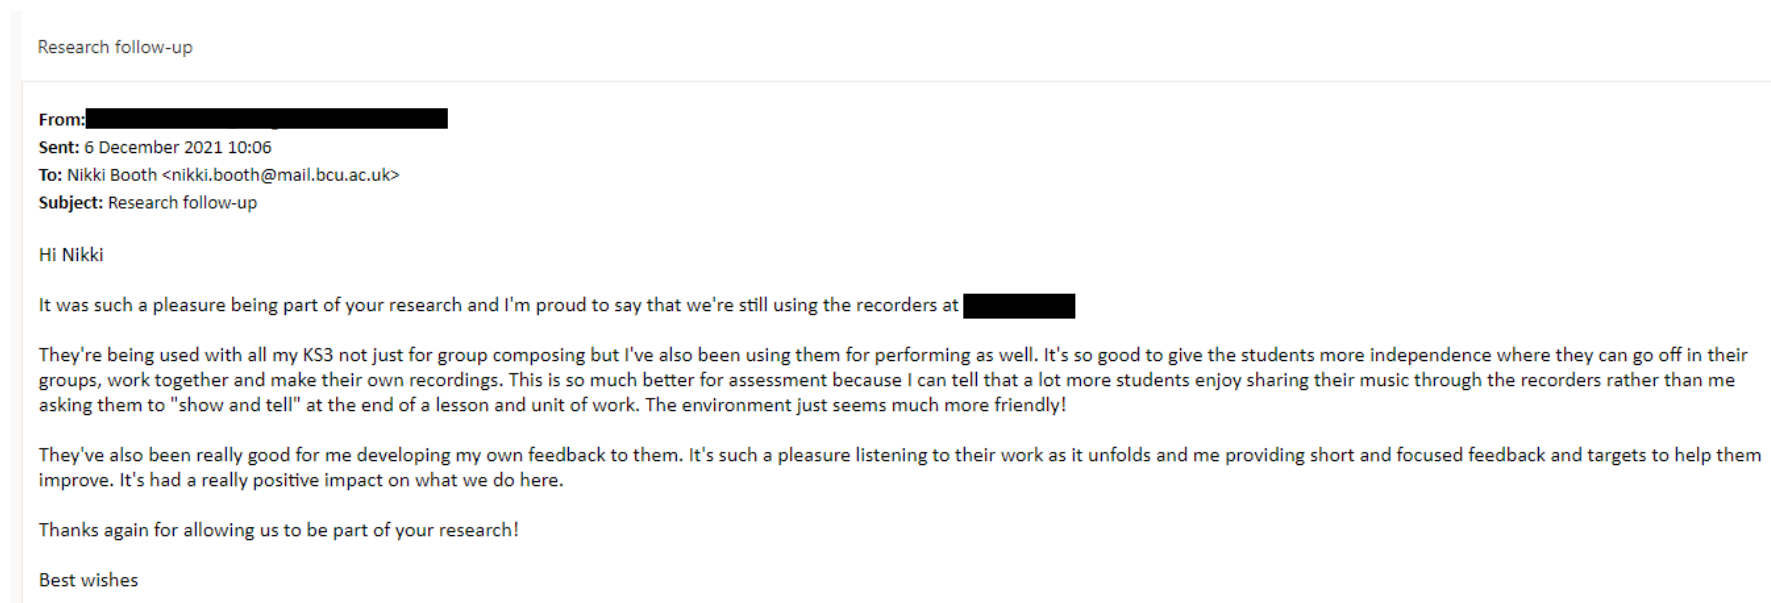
Research follow-up

**From:** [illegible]
**Sent:** 6 December 2021 10:06
**To:** Nikki Booth <nikki.booth@mail.bcu.ac.uk>
**Subject:** Research follow-up

Hi Nikki

It was such a pleasure being part of your research and I'm proud to say that we're still using the recorders at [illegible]

They're being used with all my KS3 not just for group composing but I've also been using them for performing as well. It's so good to give the students more independence where they can go off in their groups, work together and make their own recordings. This is so much better for assessment because I can tell that a lot more students enjoy sharing their music through the recorders rather than me asking them to "show and tell" at the end of a lesson and unit of work. The environment just seems much more friendly!

They've also been really good for me developing my own feedback to them. It's such a pleasure listening to their work as it unfolds and me providing short and focused feedback and targets to help them improve. It's had a really positive impact on what we do here.

Thanks again for allowing us to be part of your research!

Best wishes